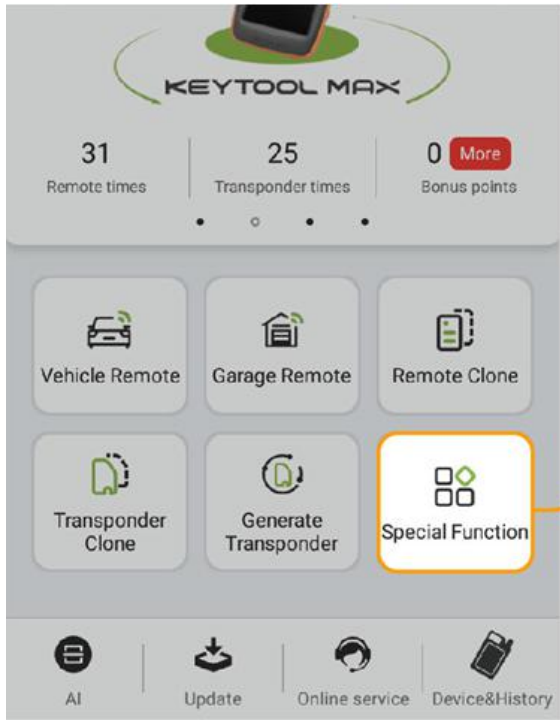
KEYTOOL MAX

31
Remote times

25
Transponder times

0 More
Bonus points

Vehicle Remote

Garage Remote

Remote Clone

Transponder Clone

Generate Transponder

Special Function

AI

Update

Online service

Device&History